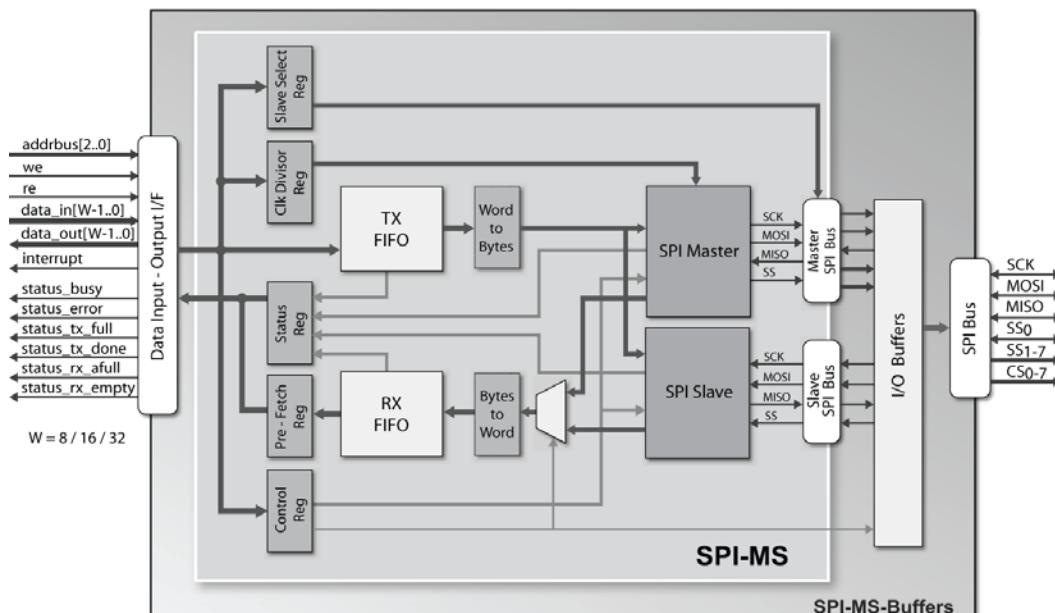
addrbus[2..0]
we
re
data_in[W-1..0]
data_out[W-1..0]
interrupt
status_busy
status_error
status_tx_full
status_tx_done
status_rx_afull
status_rx_empty

W = 8 / 16 / 32

Data Input - Output I/F

Slave Select Reg
Clk Divisor Reg
Status Reg
Pre - Fetch Reg
Control Reg

TX FIFO
Word to Bytes
RX FIFO
Bytes to Word

SPI Master
SCK
MOSI
MISO
SS
Master SPI Bus

SPI Slave
SCK
MOSI
MISO
SS
Slave SPI Bus

I/O Buffers

SPI Bus
SCK
MOSI
MISO
$SS_0$
$SS_{1-7}$
$CS_{0-7}$

SPI-MS

SPI-MS-Buffers